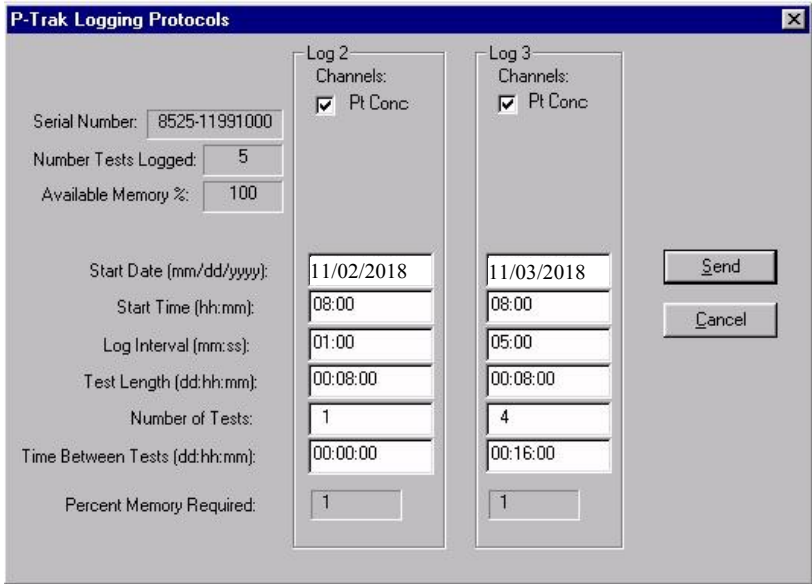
P-Trak Logging Protocols

Serial Number: 8525-11991000
Number Tests Logged: 5
Available Memory %: 100

Log 2
Channels:
Pt Conc

Log 3
Channels:
Pt Conc

| | Log 2 | Log 3 |
|---|---|---|
| Start Date (mm/dd/yyyy): | 11/02/2018 | 11/03/2018 |
| Start Time (hh:mm): | 08:00 | 08:00 |
| Log Interval (mm:ss): | 01:00 | 05:00 |
| Test Length (dd:hh:mm): | 00:08:00 | 00:08:00 |
| Number of Tests: | 1 | 4 |
| Time Between Tests (dd:hh:mm): | 00:00:00 | 00:16:00 |
| Percent Memory Required: | 1 | 1 |

Send
Cancel